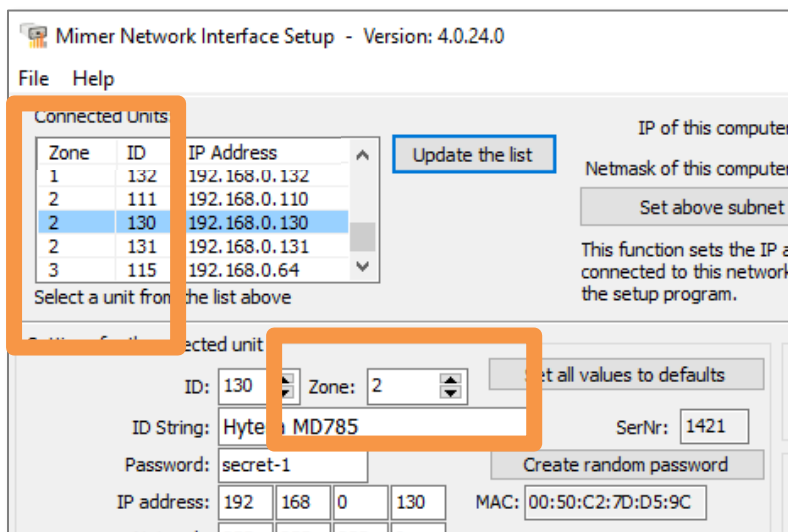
Mimer Network Interface Setup - Version: 4.0.24.0

File Help

Connected Units

| Zone | ID | IP Address |
|---|---|---|
| 1 | 132 | 192.168.0.132 |
| 2 | 111 | 192.168.0.110 |
| 2 | 130 | 192.168.0.130 |
| 2 | 131 | 192.168.0.131 |
| 3 | 115 | 192.168.0.64 |

Select a unit from the list above

Update the list

IP of this computer

Netmask of this computer

Set above subnet

This function sets the IP a connected to this network the setup program.

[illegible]ected unit

ID: 130 Zone: 2

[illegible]et all values to defaults

ID String: Hyte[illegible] MD785

SerNr: 1421

Password: secret-1

Create random password

IP address: 192 168 0 130

MAC: 00:50:C2:7D:D5:9C